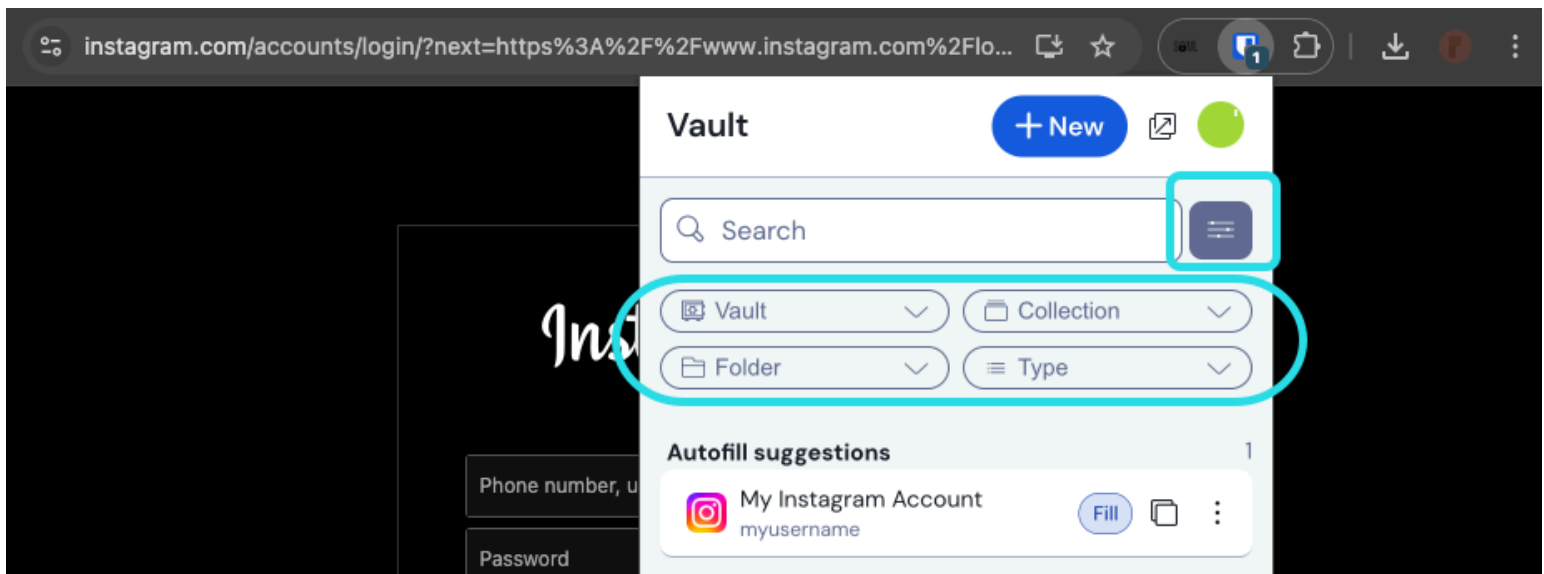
instagram.com/accounts/login/?next=https%3A%2F%2Fwww.instagram.com%2Flo...

1

Vault

+ New

Search

Vault

Collection

Folder

Type

Autofill suggestions

1

My Instagram Account

myusername

Fill

Inst

Phone number, u

Password